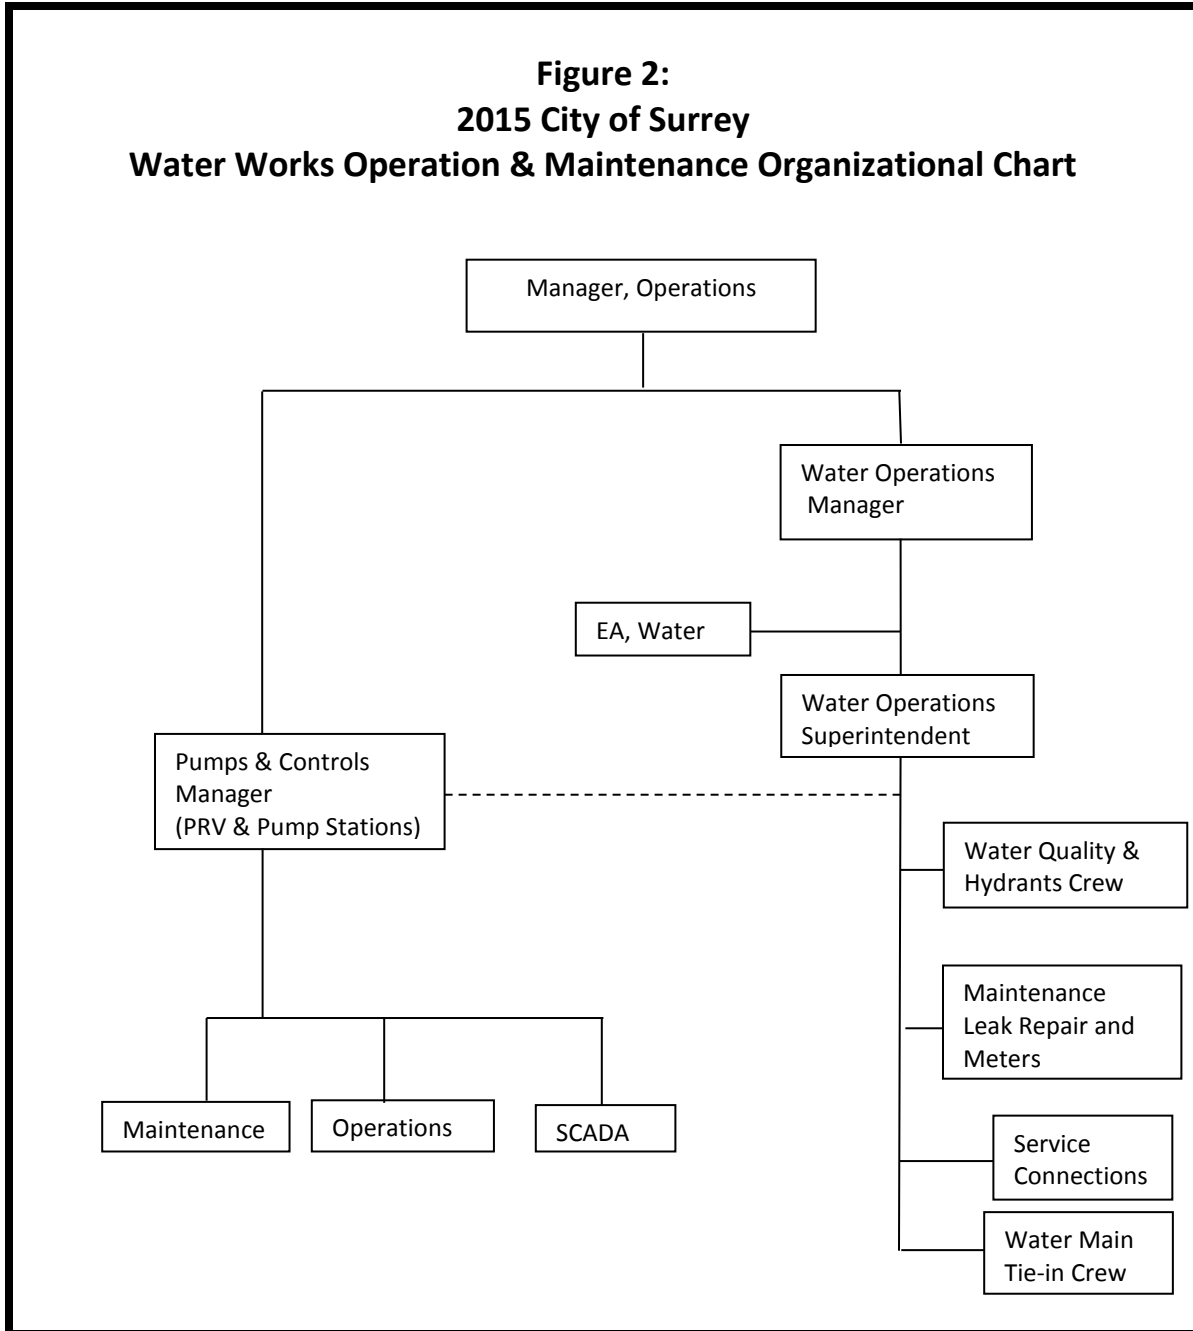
Figure 2:
2015 City of Surrey
Water Works Operation & Maintenance Organizational Chart

Manager, Operations

Water Operations Manager

EA, Water

Water Operations Superintendent

Pumps & Controls Manager (PRV & Pump Stations)

Water Quality & Hydrants Crew

Maintenance Leak Repair and Meters

Maintenance

Operations

SCADA

Service Connections

Water Main Tie-in Crew